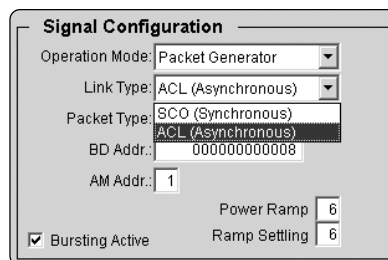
Signal Configuration

Operation Mode: Packet Generator

Link Type: ACL (Asynchronous)

Packet Type: SCO (Synchronous)
ACL (Asynchronous)

BD Addr.: 000000000008

AM Addr.: 1

Power Ramp 6

Bursting Active

Ramp Settling 6